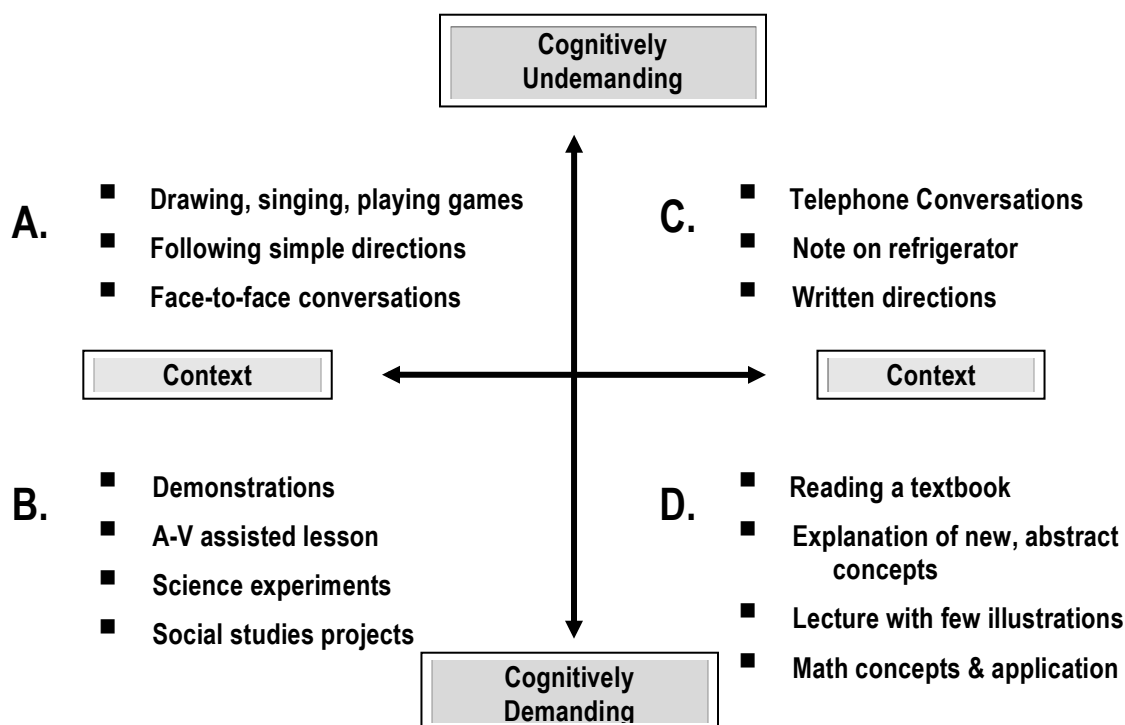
Cognitively Undemanding

A.
- Drawing, singing, playing games
- Following simple directions
- Face-to-face conversations

C.
- Telephone Conversations
- Note on refrigerator
- Written directions

Context

Context

B.
- Demonstrations
- A-V assisted lesson
- Science experiments
- Social studies projects

D.
- Reading a textbook
- Explanation of new, abstract concepts
- Lecture with few illustrations
- Math concepts & application

Cognitively Demanding